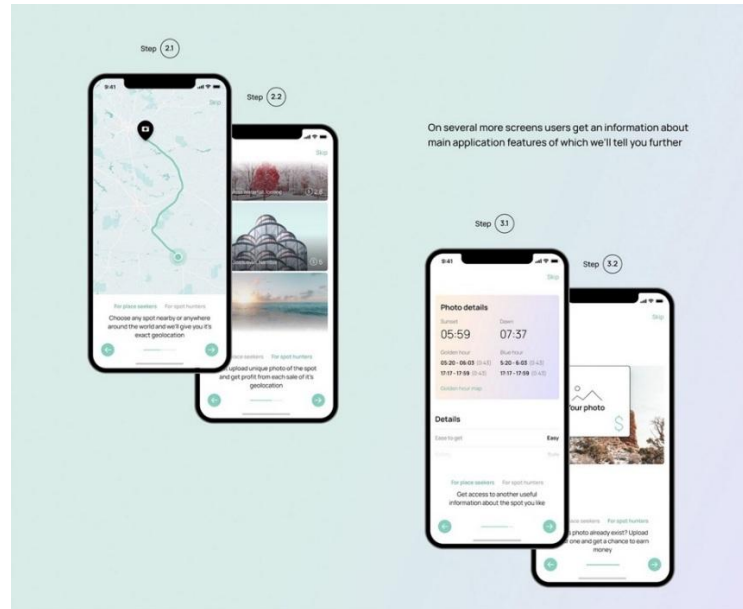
Step 2.1

9:41

Skip

For place seekers For spot hunters

Choose any spot nearby or anywhere around the world and we'll give you it's exact geolocation

Step 2.2

Skip

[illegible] place seekers For spot hunters

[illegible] upload unique photo of the spot and get profit from each sale of it's geolocation

On several more screens users get an information about main application features of which we'll tell you further

Step 3.1

9:41

Skip

Photo details

Sunset
05:59

Dawn
07:37

Golden hour
05:20 - 06:03 (0:43)
17:17 - 17:59 (0:43)

Blue hour
5:20 - 6:03 (0:43)
17:17 - 17:59 (0:43)

Golden hour map

Details

Ease to get Easy

For place seekers For spot hunters

Get access to another useful information about the spot you like

Step 3.2

Skip

Your photo

$

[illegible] place seekers For spot hunters

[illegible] photo already exist? Upload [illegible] one and get a chance to earn money